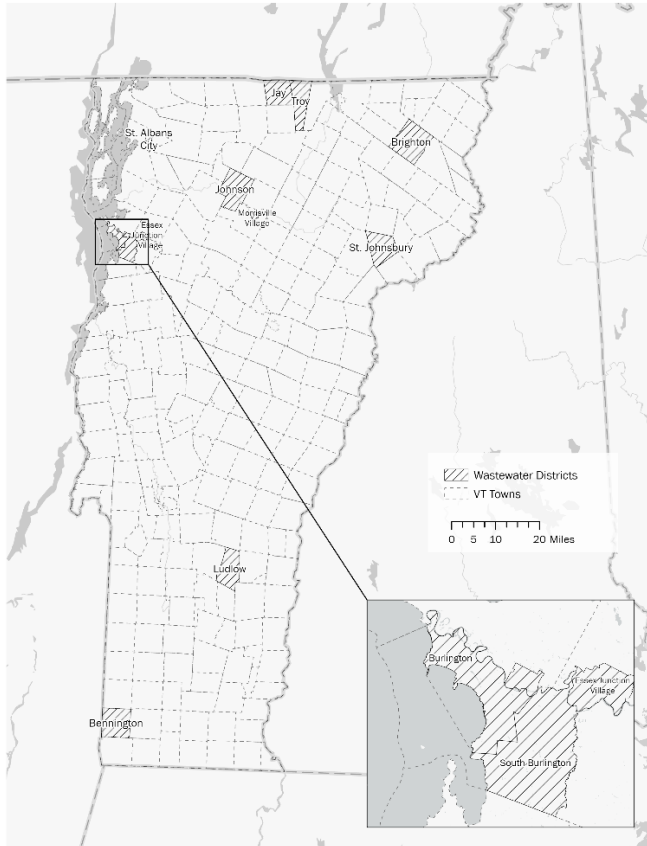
Jay
Troy
St. Albans City
Brighton
Johnson
Morrisville Village
Essex Junction Village
St. Johnsbury
Wastewater Districts
VT Towns
0 5 10 20 Miles
Ludlow
Bennington
Burlington
Essex Junction Village
South Burlington